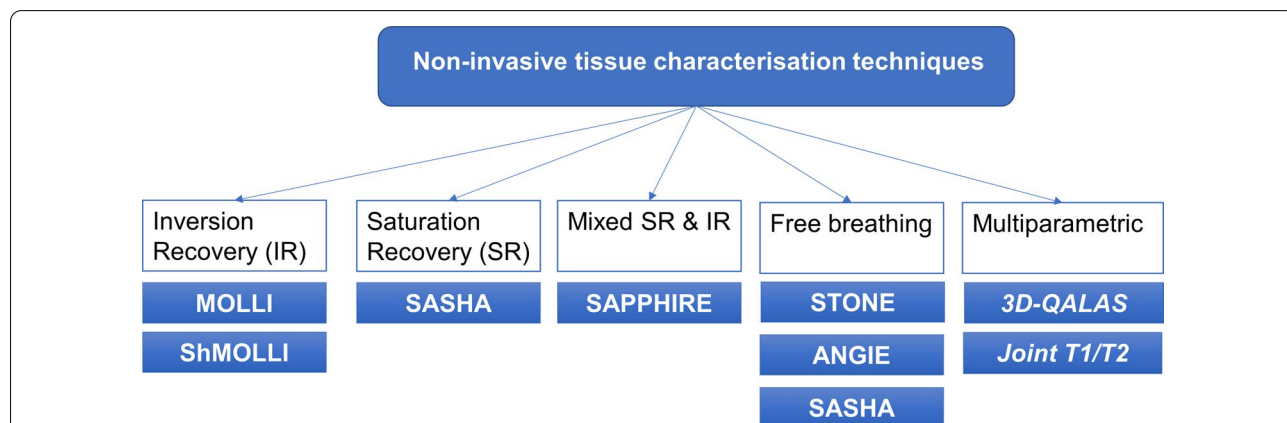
Non-invasive tissue characterisation techniques

Inversion Recovery (IR)

MOLLI

ShMOLLI

Saturation Recovery (SR)

SASHA

Mixed SR & IR

SAPPHIRE

Free breathing

STONE

ANGIE

SASHA

Multiparametric

*3D-QALAS*

*Joint T1/T2*